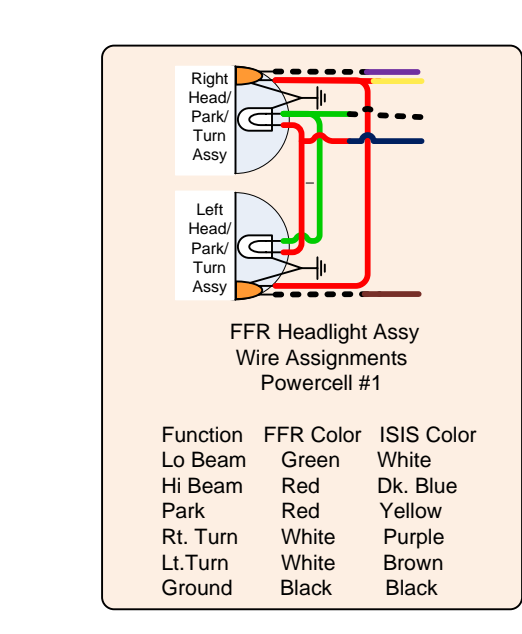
Right Head/ Park/ Turn Assy

Left Head/ Park/ Turn Assy

FFR Headlight Assy
Wire Assignments
Powercell #1

| Function | FFR Color | ISIS Color |
|---|---|---|
| Lo Beam | Green | White |
| Hi Beam | Red | Dk. Blue |
| Park | Red | Yellow |
| Rt. Turn | White | Purple |
| Lt.Turn | White | Brown |
| Ground | Black | Black |